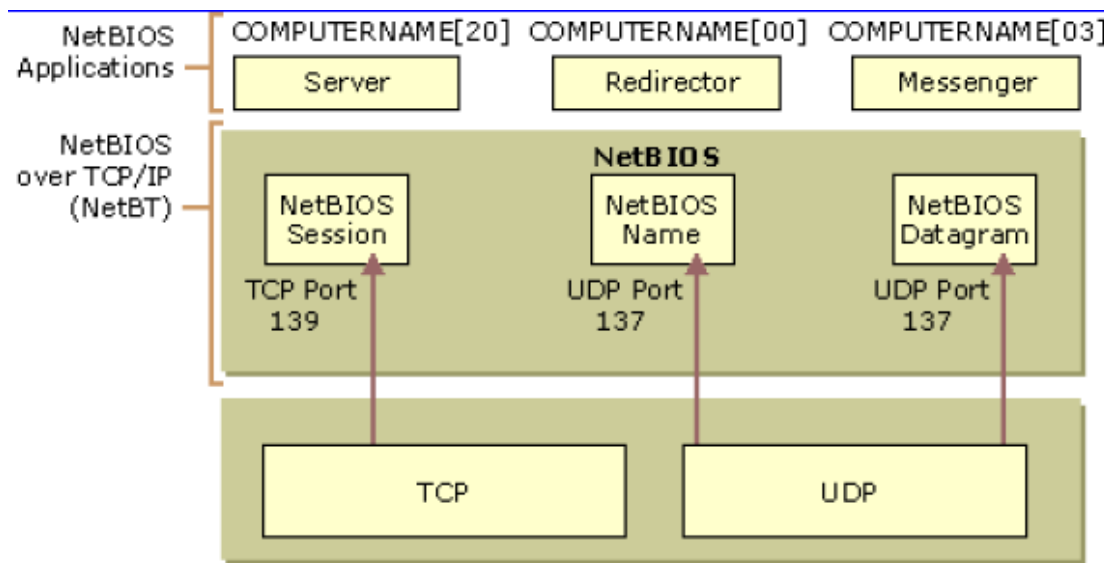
NetBIOS Applications

COMPUTERNAME[20] COMPUTERNAME[00] COMPUTERNAME[03]

Server

Redirector

Messenger

NetBIOS over TCP/IP (NetBT)

NetBIOS

NetBIOS Session

NetBIOS Name

NetBIOS Datagram

TCP Port 139

UDP Port 137

UDP Port 137

TCP

UDP